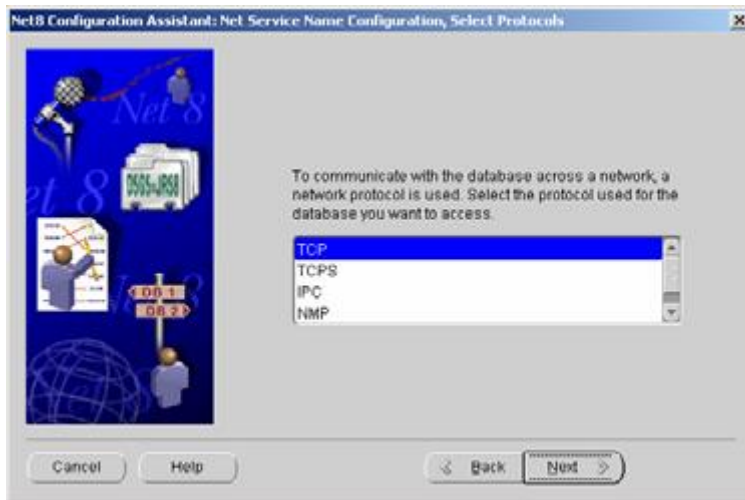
Net8 Configuration Assistant: Net Service Name Configuration, Select Protocols

Net 8

Net 8

Net 8

DB 1

DB 2

To communicate with the database across a network, a network protocol is used. Select the protocol used for the database you want to access.

TCP
TCPS
IPC
NMP

Cancel

Help

Back

Next